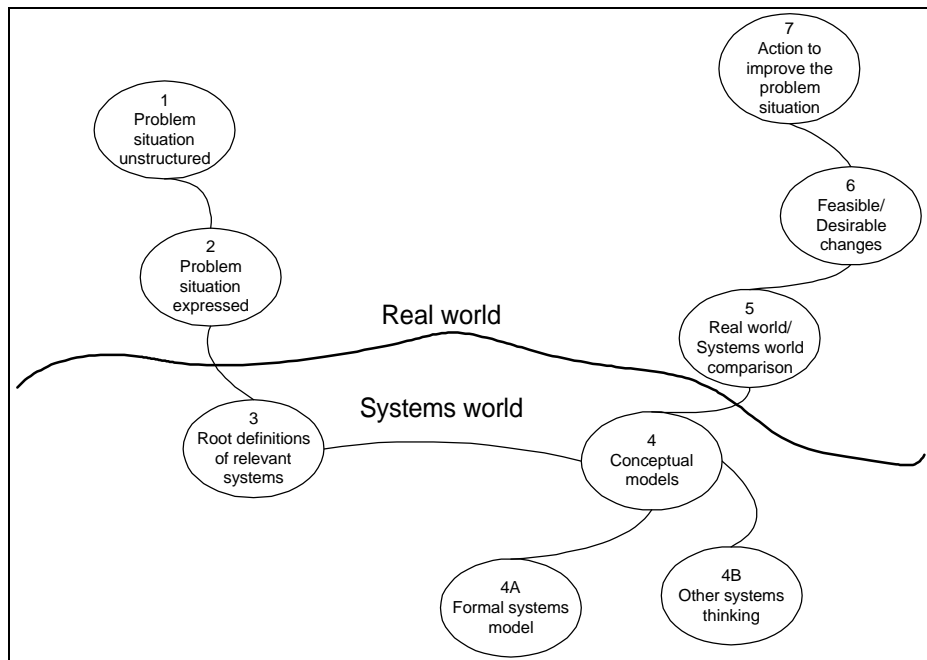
7
Action to improve the problem situation

1
Problem situation unstructured

6
Feasible/ Desirable changes

2
Problem situation expressed

Real world

5
Real world/ Systems world comparison

Systems world

3
Root definitions of relevant systems

4
Conceptual models

4A
Formal systems model

4B
Other systems thinking